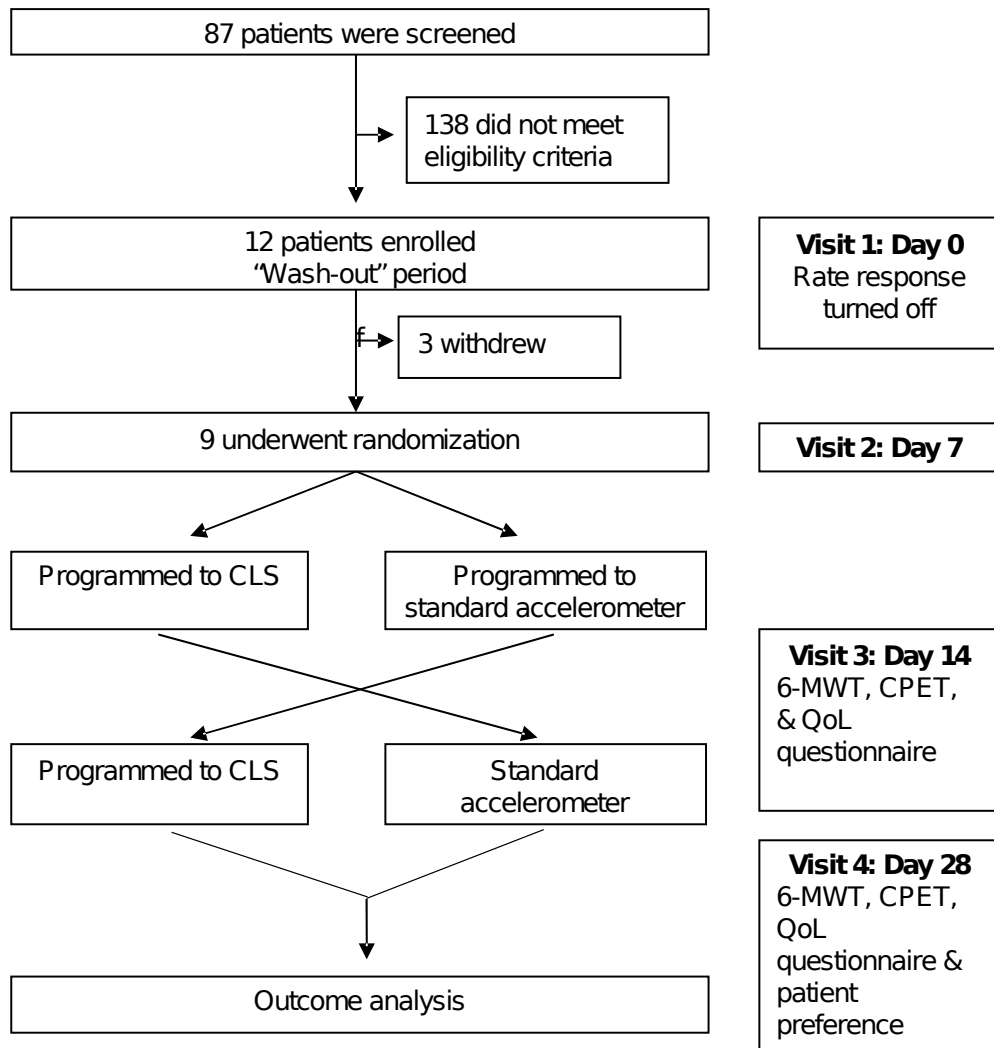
87 patients were screened

138 did not meet eligibility criteria

12 patients enrolled
"Wash-out" period

Visit 1: Day 0
Rate response turned off

f

3 withdrew

9 underwent randomization

Visit 2: Day 7

Programmed to CLS

Programmed to standard accelerometer

Visit 3: Day 14
6-MWT, CPET, & QoL questionnaire

Programmed to CLS

Standard accelerometer

Visit 4: Day 28
6-MWT, CPET, QoL questionnaire & patient preference

Outcome analysis